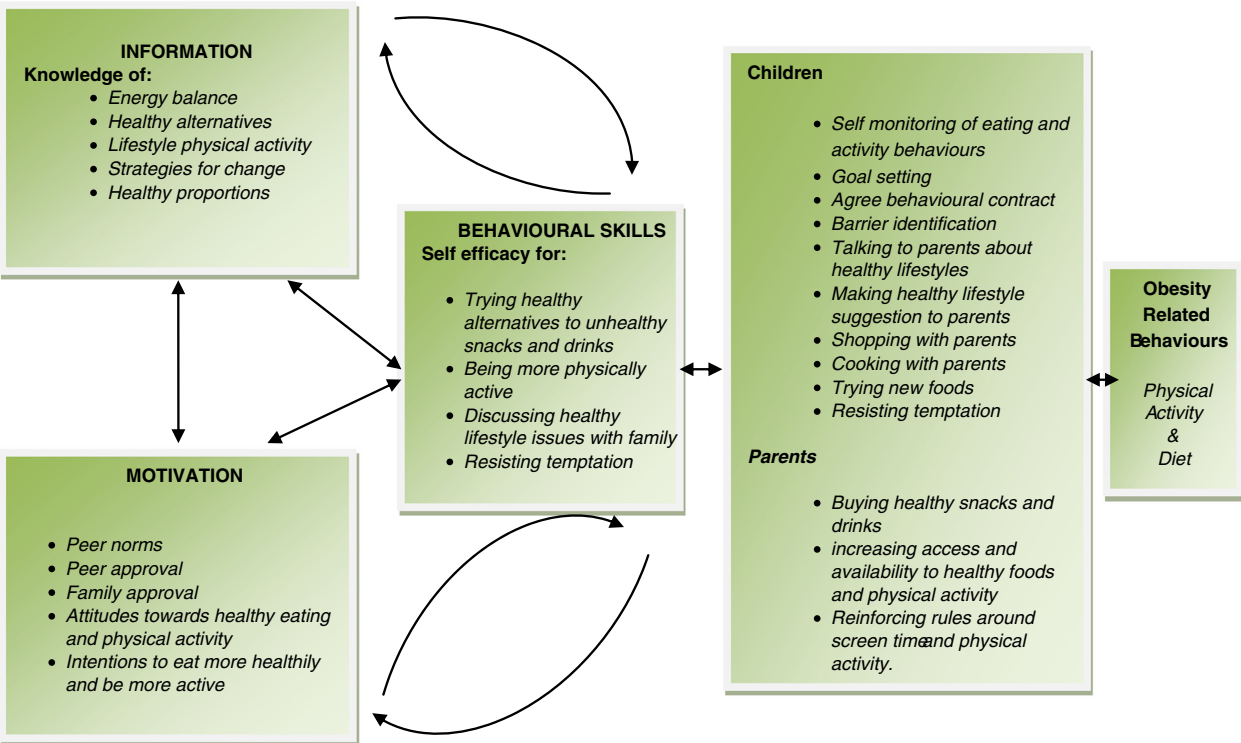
INFORMATION
Knowledge of:
- Energy balance
- Healthy alternatives
- Lifestyle physical activity
- Strategies for change
- Healthy proportions

BEHAVIOURAL SKILLS
Self efficacy for:
- Trying healthy alternatives to unhealthy snacks and drinks
- Being more physically active
- Discussing healthy lifestyle issues with family
- Resisting temptation

MOTIVATION
- Peer norms
- Peer approval
- Family approval
- Attitudes towards healthy eating and physical activity
- Intentions to eat more healthily and be more active

Children
- Self monitoring of eating and activity behaviours
- Goal setting
- Agree behavioural contract
- Barrier identification
- Talking to parents about healthy lifestyles
- Making healthy lifestyle suggestion to parents
- Shopping with parents
- Cooking with parents
- Trying new foods
- Resisting temptation

Parents
- Buying healthy snacks and drinks
- increasing access and availability to healthy foods and physical activity
- Reinforcing rules around screen timeand physical activity.

Obesity Related Behaviours
Physical Activity & Diet